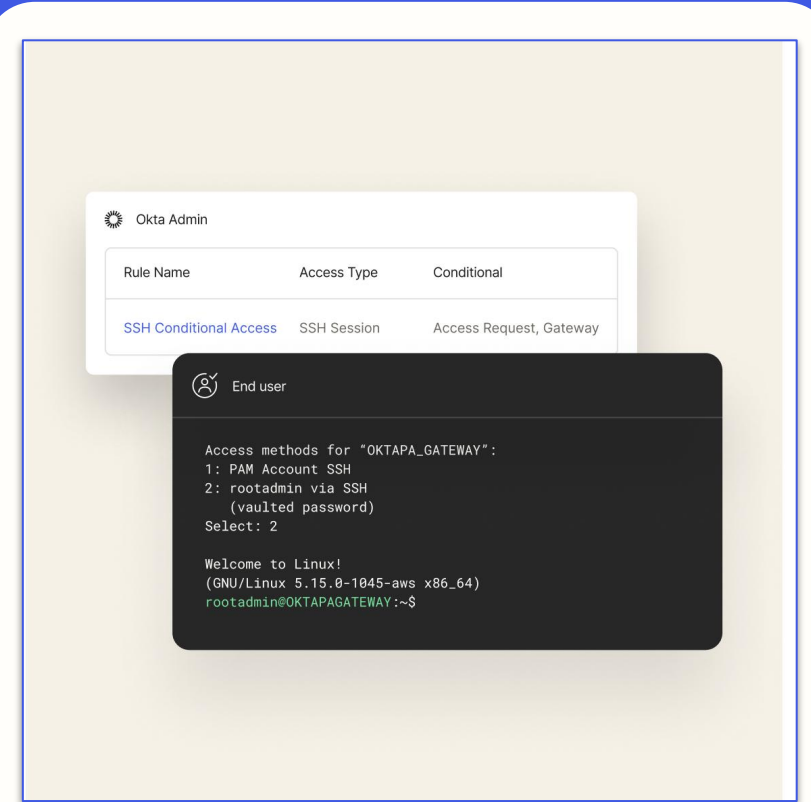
Okta Admin

| Rule Name | Access Type | Conditional |
|---|---|---|
| SSH Conditional Access | SSH Session | Access Request, Gateway |

End user

Access methods for “OKTAPA_GATEWAY”:
1: PAM Account SSH
2: rootadmin via SSH
(vaulted password)
Select: 2

Welcome to Linux!
(GNU/Linux 5.15.0-1045-aws x86_64)
rootadmin@OKTAPAGATEWAY:~$